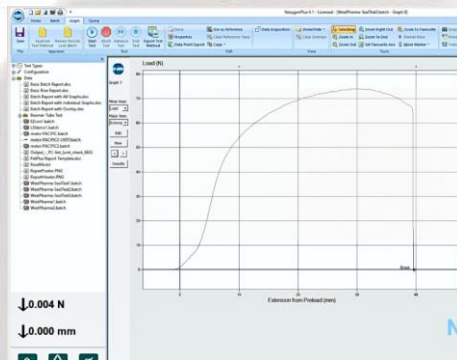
NexygenPlus 4.1 - [Licensed - [WestPharma SealTest\Batch - Graph 1]]

Home Batch Graph Setup

Save Approve Test Method Review Results Lock Batch Start Test Delete Test Rerun Test Edit Test Export Test Method

File Approval Test Edit View

Zoom Use as Reference Data Inspection Show/Hide Properties Clear Reference Curve Data Point Export Copy Clear Overlays Autoscale Zoom In Zoom Out Zoom To Favourite Zoom To End Set Favourite Area Zoom Rightt Out Market Data Zoom Marker

Test Types
Configuration
Data
Basic Batch Report.doc
Basic Row Report.doc
Batch Report with All Graphs.doc
Batch Report with Individual Graphs.doc
Batch Report with Overlay.doc
Boxmax Tube Test
Output

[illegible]
RealData
ReportFooter.PNG
ReportHeader.PNG
WestPharma SealTest.batch
WestPharma SealTest.batch
WestPharma SealTest.batch
WestPharma.batch

Graph 1

Load (N)

Extension from Preload (mm)

Break

↓0.004 N

↓0.000 mm